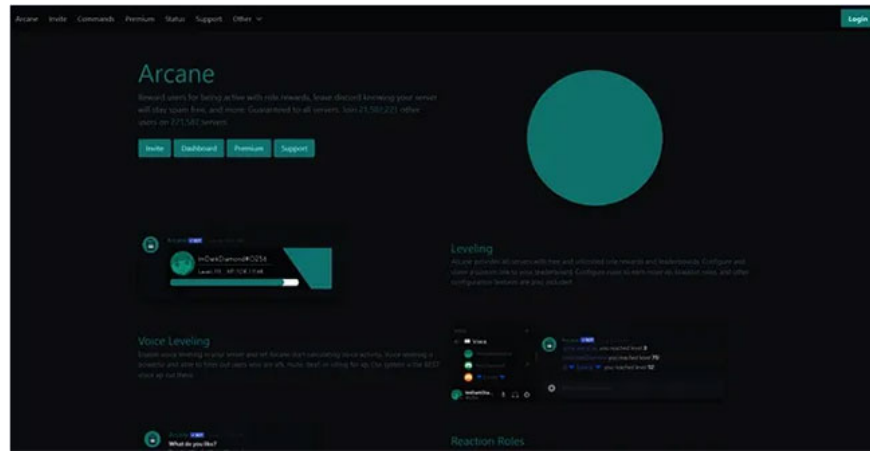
Arcane Invite Commands Premium Status Support Other

Login

Arcane

Reward users for being active with role rewards, leave discord knowing your server will stay spam free, and more. Guaranteed to all servers. Join 21,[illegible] other users on 371,587 servers.

Invite Dashboard Premium Support

Arcane BOT

ImDarkDiamond#0256

Level: 11 XP: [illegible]

Leveling

Arcane provides all servers with free and unlimited role rewards and leaderboards. Configure and share a custom link to your leaderboard. Configure roles to earn more xp, blacklist roles, and other configuration features are also included.

Voice Leveling

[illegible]

Voice

Arcane BOT

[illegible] you reached level 9

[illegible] you reached level 78

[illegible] you reached level 12

Arcane BOT

What do you like?

Reaction Roles